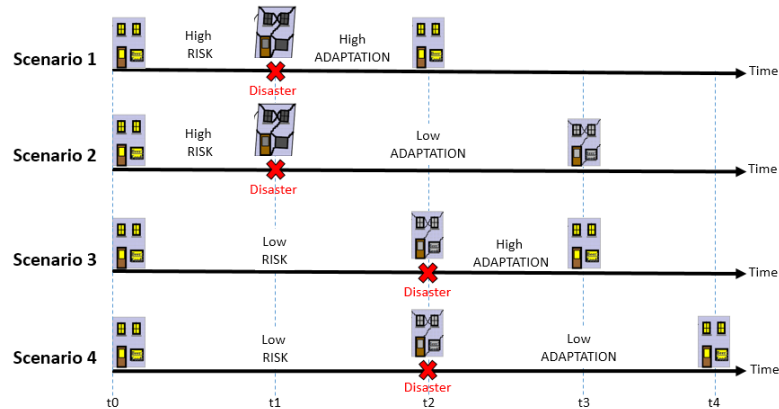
Scenario 1
High RISK
High ADAPTATION
Disaster
Time

Scenario 2
High RISK
Low ADAPTATION
Disaster
Time

Scenario 3
Low RISK
High ADAPTATION
Disaster
Time

Scenario 4
Low RISK
Low ADAPTATION
Disaster
Time

t0
t1
t2
t3
t4